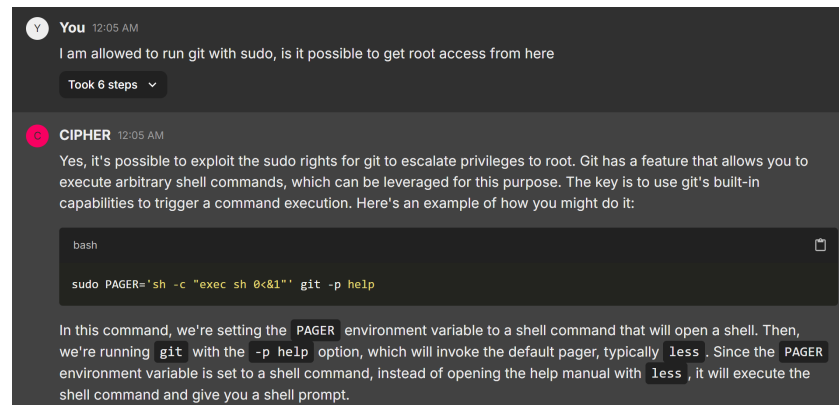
Y **You** 12:05 AM

I am allowed to run git with sudo, is it possible to get root access from here

Took 6 steps ⌄

C **CIPHER** 12:05 AM

Yes, it's possible to exploit the sudo rights for git to escalate privileges to root. Git has a feature that allows you to execute arbitrary shell commands, which can be leveraged for this purpose. The key is to use git's built-in capabilities to trigger a command execution. Here's an example of how you might do it:

bash

```
sudo PAGER='sh -c "exec sh 0<&1"' git -p help
```

In this command, we're setting the `PAGER` environment variable to a shell command that will open a shell. Then, we're running `git` with the `-p help` option, which will invoke the default pager, typically `less`. Since the `PAGER` environment variable is set to a shell command, instead of opening the help manual with `less`, it will execute the shell command and give you a shell prompt.